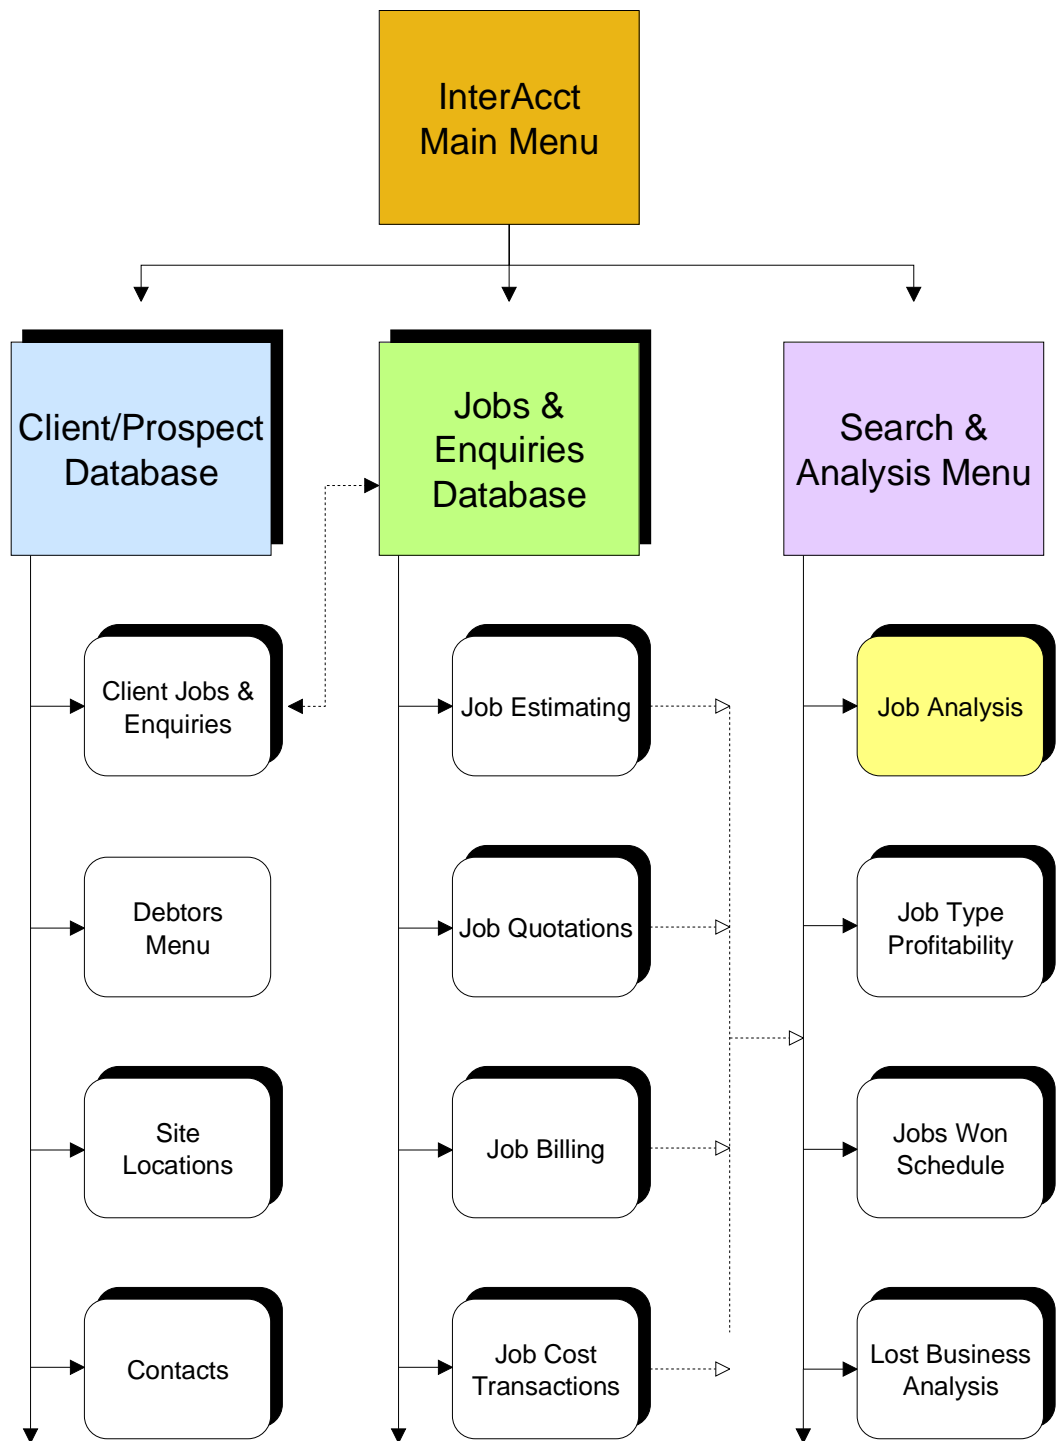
InterAcct Main Menu

Client/Prospect Database

Jobs & Enquiries Database

Search & Analysis Menu

Client Jobs & Enquiries

Debtors Menu

Site Locations

Contacts

Job Estimating

Job Quotations

Job Billing

Job Cost Transactions

Job Analysis

Job Type Profitability

Jobs Won Schedule

Lost Business Analysis